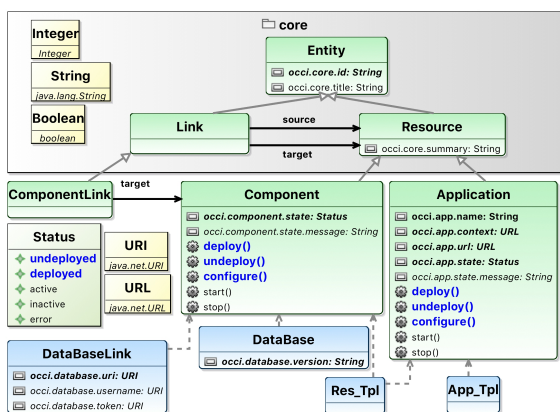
core

Integer
Integer

String
java.lang.String

Boolean
boolean

Entity
occi.core.id: String
occi.core.title: String

Link

source

target

Resource
occi.core.summary: String

ComponentLink

target

Component
occi.component.state: Status
occi.component.state.message: String
deploy()
undeploy()
configure()
start()
stop()

Application
occi.app.name: String
occi.app.context: URL
occi.app.url: URL
occi.app.state: Status
occi.app.state.message: String
deploy()
undeploy()
configure()
start()
stop()

Status
undeployed
deployed
active
inactive
error

URI
java.net.URI

URL
java.net.URL

DataBase
occi.database.version: String

DataBaseLink
occi.database.uri: URI
occi.database.username: URI
occi.database.token: URI

Res_Tpl

App_Tpl